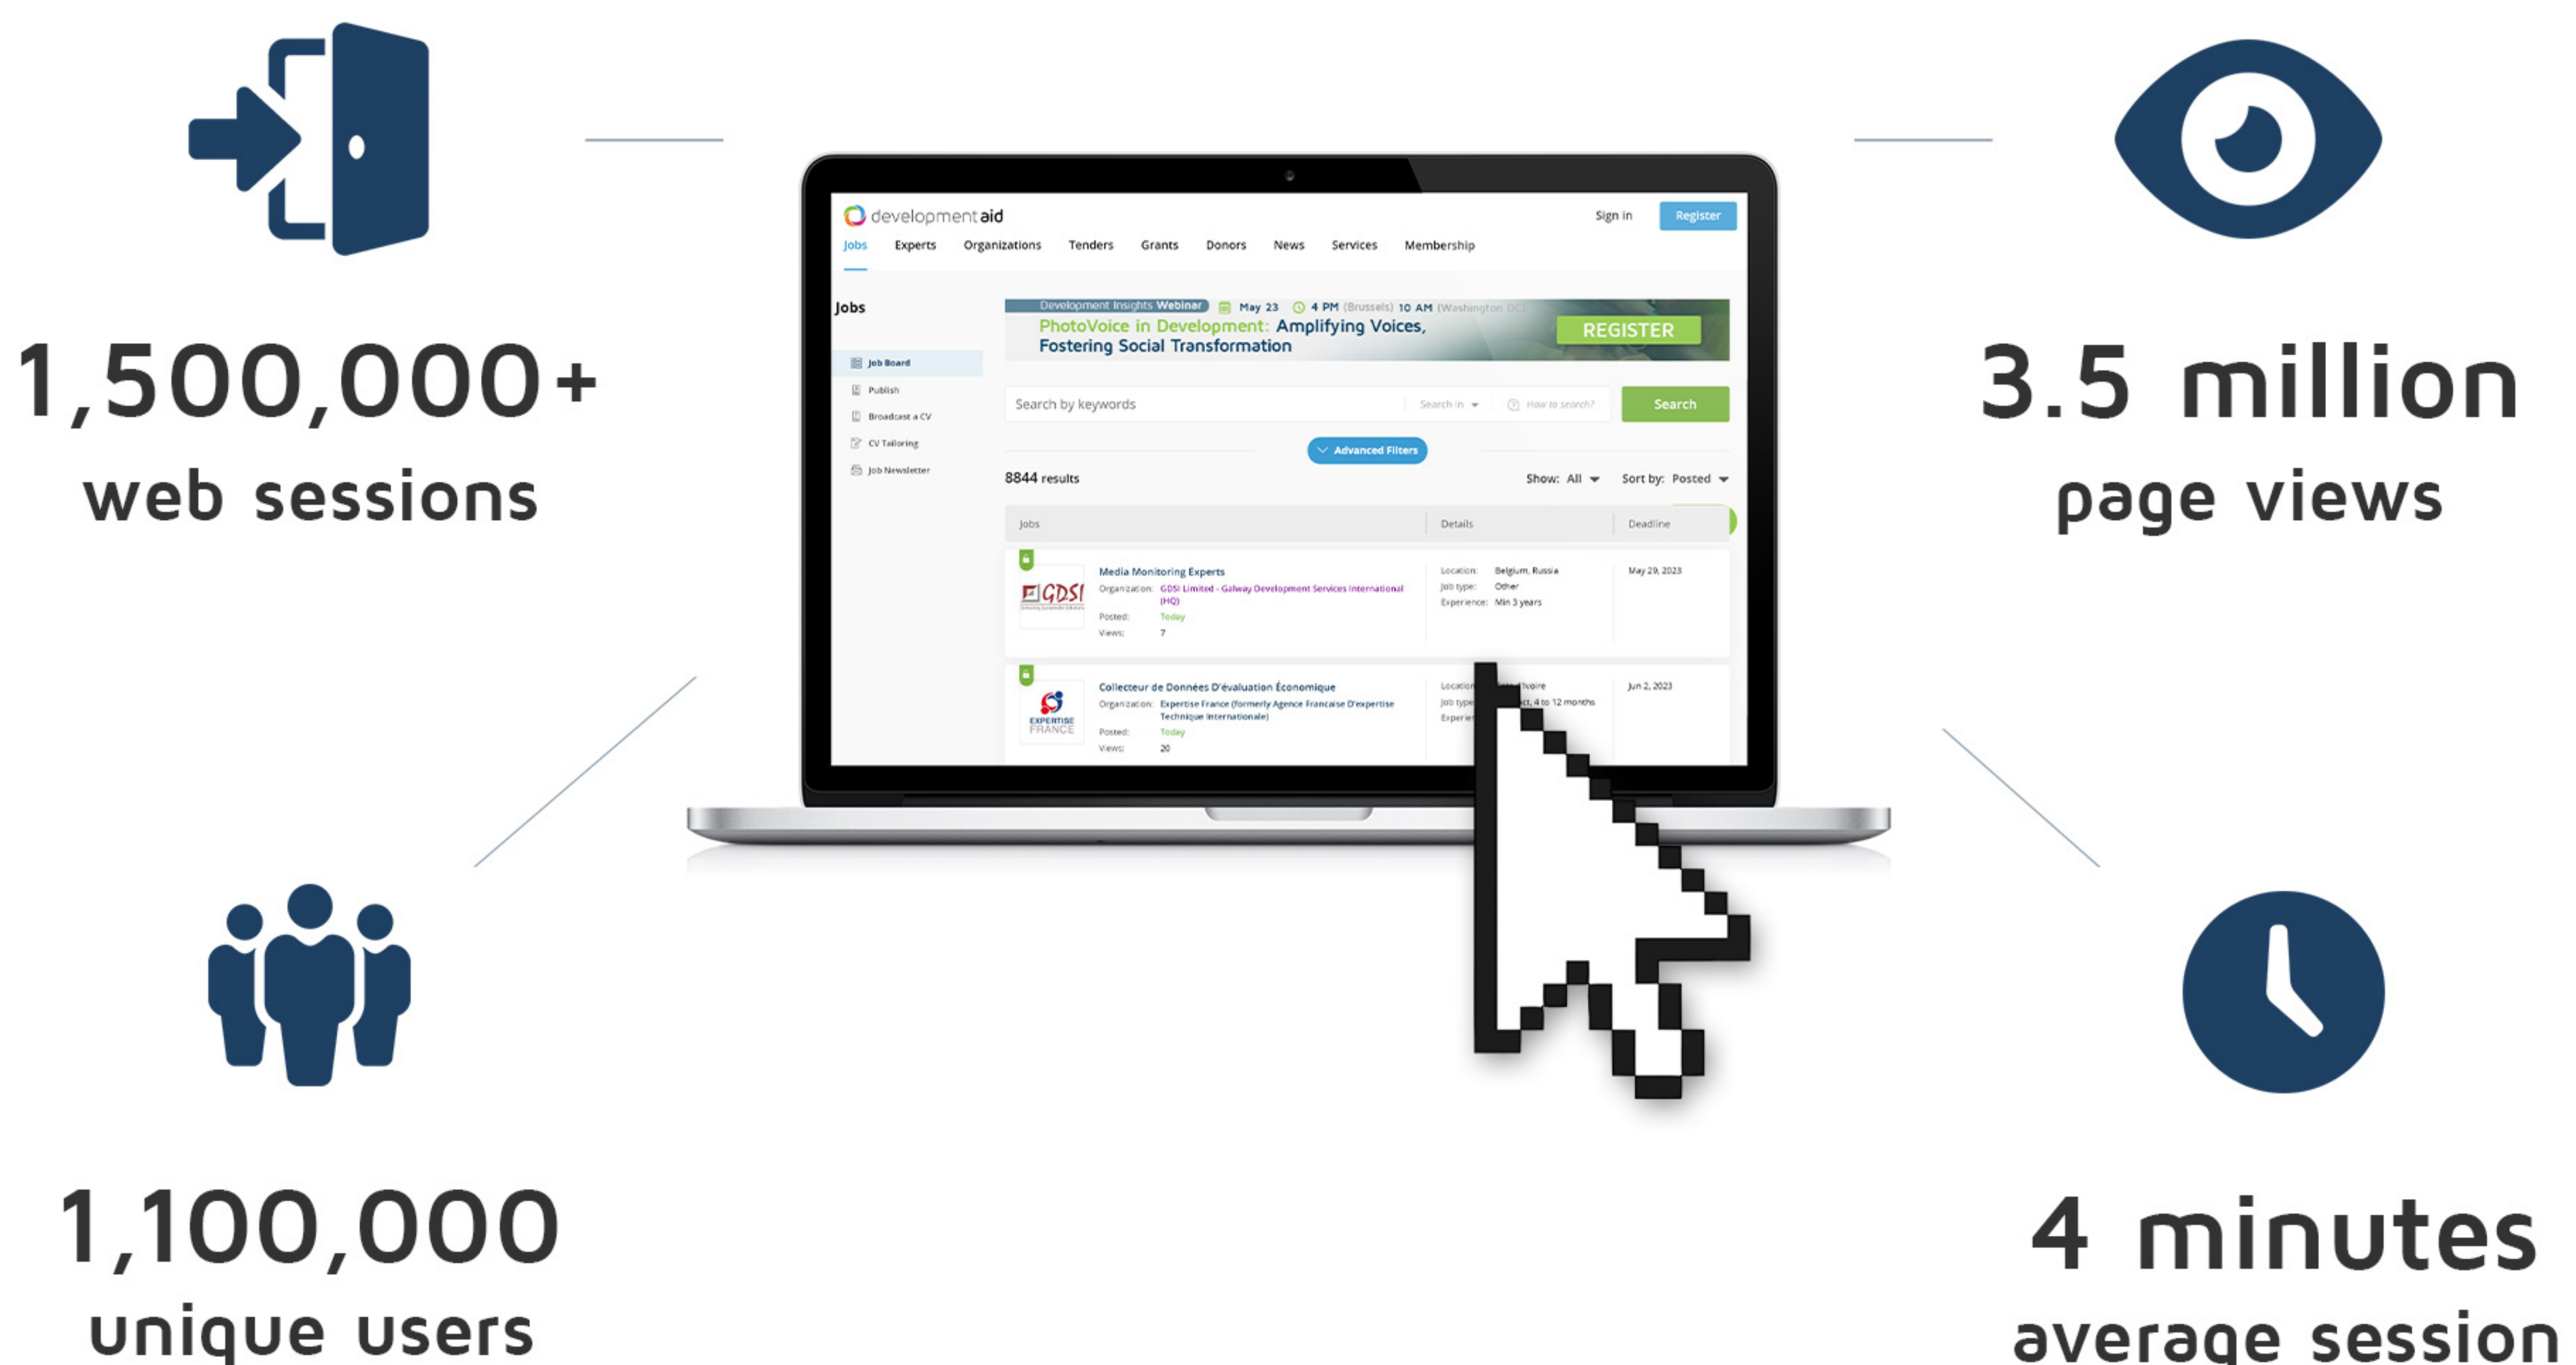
1,500,000+
web sessions

3.5 million
page views

developmentaid
Sign in
Register
Jobs Experts Organizations Tenders Grants Donors News Services Membership

Jobs

Job Board
Publish
Broadcast a CV
CV Tailoring
Job Newsletter

Development Insights Webinar May 23 4 PM (Brussels) 10 AM (Washington DC)
PhotoVoice in Development: Amplifying Voices, Fostering Social Transformation
REGISTER

Search by keywords
Search in
How to search?
Search
Advanced Filters

8844 results
Show: All
Sort by: Posted

| Jobs | Details | Deadline |
|---|---|---|
| Media Monitoring Experts<br>Organization: GDSI Limited - Galway Development Services International (HQ)<br>Posted: Today<br>Views: 7 | Location: Belgium, Russia<br>Job type: Other<br>Experience: Min 3 years | May 29, 2023 |
| Collecteur de Données D'évaluation Économique<br>Organization: Expertise France (formerly Agence Francaise D'expertise Technique Internationale)<br>Posted: Today<br>Views: 20 | Location: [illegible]Ivoire<br>Job type: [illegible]t, 4 to 12 months<br>Experie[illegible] | Jun 2, 2023 |

1,100,000
unique users

4 minutes
average session